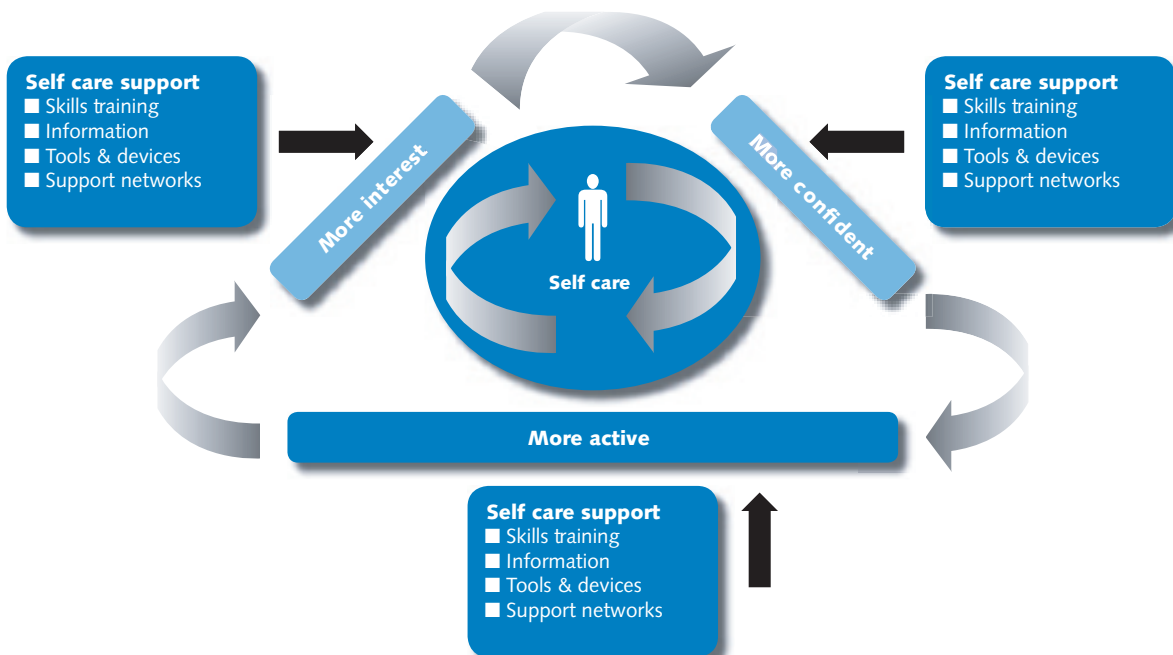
Self care support
■ Skills training
■ Information
■ Tools & devices
■ Support networks

More interest

More confident

Self care support
■ Skills training
■ Information
■ Tools & devices
■ Support networks

Self care

More active

Self care support
■ Skills training
■ Information
■ Tools & devices
■ Support networks